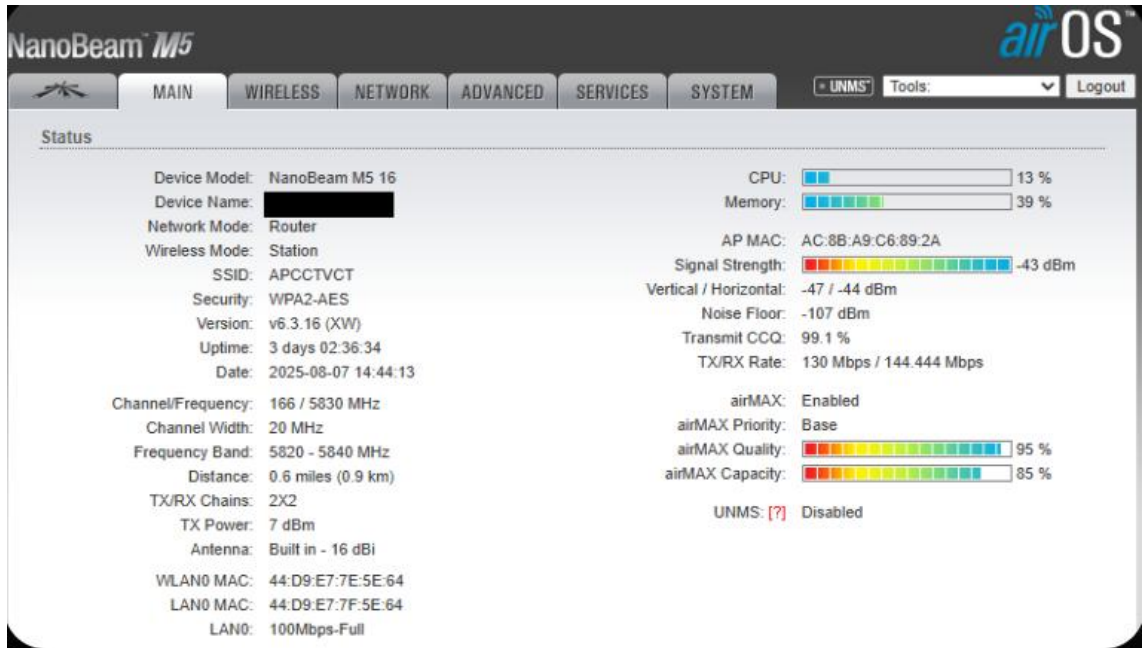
NanoBeam M5

airOS™

MAIN | WIRELESS | NETWORK | ADVANCED | SERVICES | SYSTEM

UNMS Tools: Logout

Status

Device Model: NanoBeam M5 16
Device Name:
Network Mode: Router
Wireless Mode: Station
SSID: APCCTVCT
Security: WPA2-AES
Version: v6.3.16 (XW)
Uptime: 3 days 02:36:34
Date: 2025-08-07 14:44:13

Channel/Frequency: 166 / 5830 MHz
Channel Width: 20 MHz
Frequency Band: 5820 - 5840 MHz
Distance: 0.6 miles (0.9 km)
TX/RX Chains: 2X2
TX Power: 7 dBm
Antenna: Built in - 16 dBi

WLAN0 MAC: 44:D9:E7:7E:5E:64
LAN0 MAC: 44:D9:E7:7F:5E:64
LAN0: 100Mbps-Full

CPU: 13 %
Memory: 39 %

AP MAC: AC:8B:A9:C6:89:2A
Signal Strength: -43 dBm
Vertical / Horizontal: -47 / -44 dBm
Noise Floor: -107 dBm
Transmit CCQ: 99.1 %
TX/RX Rate: 130 Mbps / 144.444 Mbps

airMAX: Enabled
airMAX Priority: Base
airMAX Quality: 95 %
airMAX Capacity: 85 %

UNMS: [?] Disabled